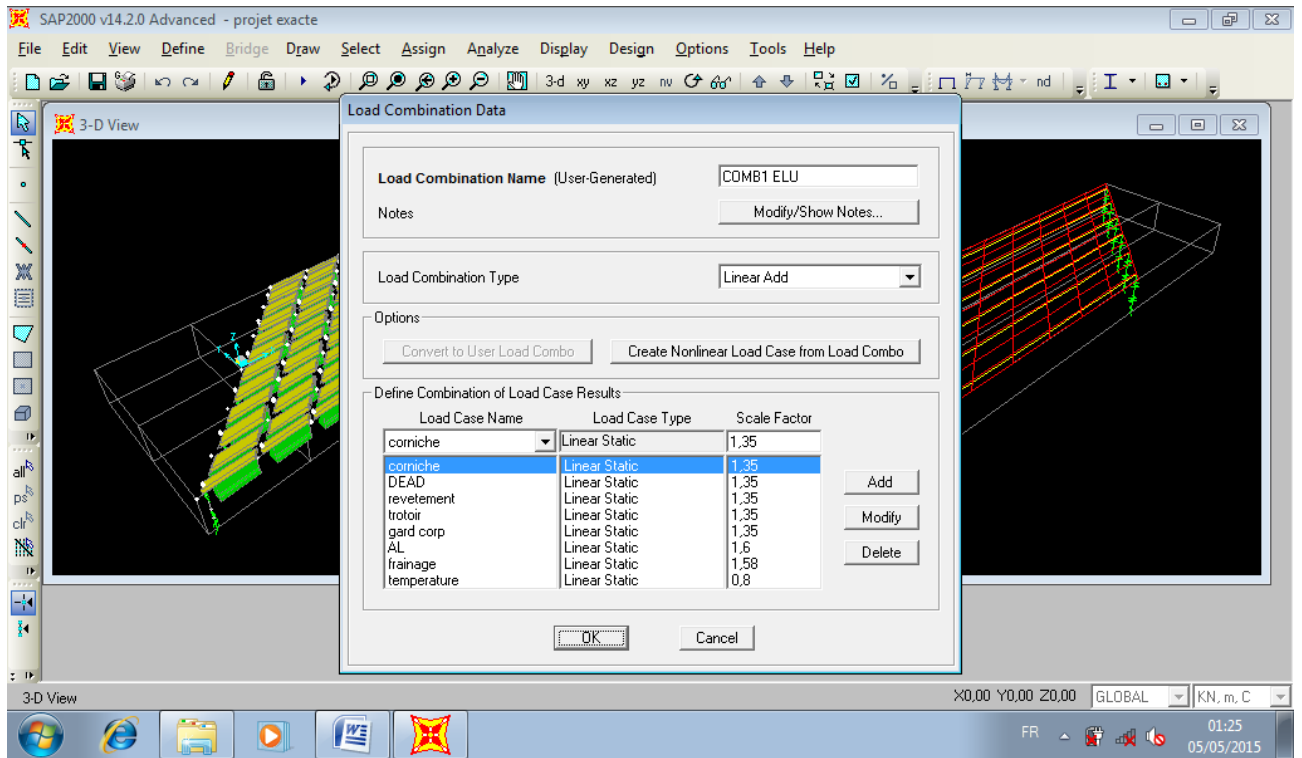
SAP2000 v14.2.0 Advanced - projet exacte

File Edit View Define Bridge Draw Select Assign Analyze Display Design Options Tools Help

3-d xy xz yz nv nd

all ps clr

3-D View

Load Combination Data

Load Combination Name (User-Generated) COMB1 ELU

Notes Modify/Show Notes...

Load Combination Type Linear Add

Options

Convert to User Load Combo Create Nonlinear Load Case from Load Combo

Define Combination of Load Case Results

| Load Case Name | Load Case Type | Scale Factor |
|---|---|---|
| corniche | Linear Static | 1,35 |
| corniche | Linear Static | 1,35 |
| DEAD | Linear Static | 1,35 |
| revetement | Linear Static | 1,35 |
| trotoir | Linear Static | 1,35 |
| gard corp | Linear Static | 1,35 |
| AL | Linear Static | 1,6 |
| frainage | Linear Static | 1,58 |
| temperature | Linear Static | 0,8 |

Add
Modify
Delete

OK Cancel

3-D View

X0,00 Y0,00 Z0,00 GLOBAL KN, m, C

FR 01:25 05/05/2015